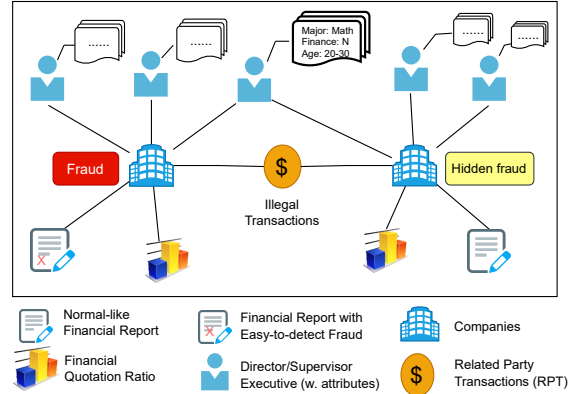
......

......

Major: Math
Finance: N
Age: 20-30

......

......

Fraud

$

Hidden fraud

Illegal Transactions

X

Normal-like Financial Report

X

Financial Report with Easy-to-detect Fraud

Companies

Financial Quotation Ratio

Director/Supervisor Executive (w. attributes)

$

Related Party Transactions (RPT)